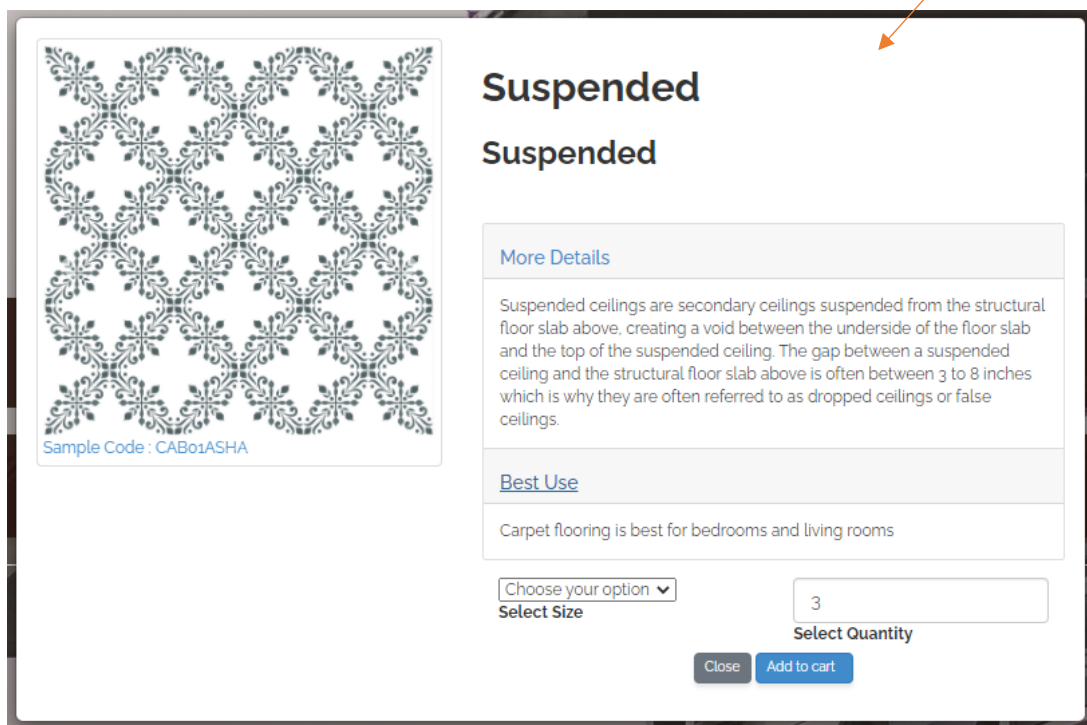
Sample Code : CAB01ASHA

Suspended

Suspended

More Details

Suspended ceilings are secondary ceilings suspended from the structural floor slab above, creating a void between the underside of the floor slab and the top of the suspended ceiling. The gap between a suspended ceiling and the structural floor slab above is often between 3 to 8 inches which is why they are often referred to as dropped ceilings or false ceilings.

Best Use

Carpet flooring is best for bedrooms and living rooms

Choose your option
Select Size

3
Select Quantity

Close Add to cart